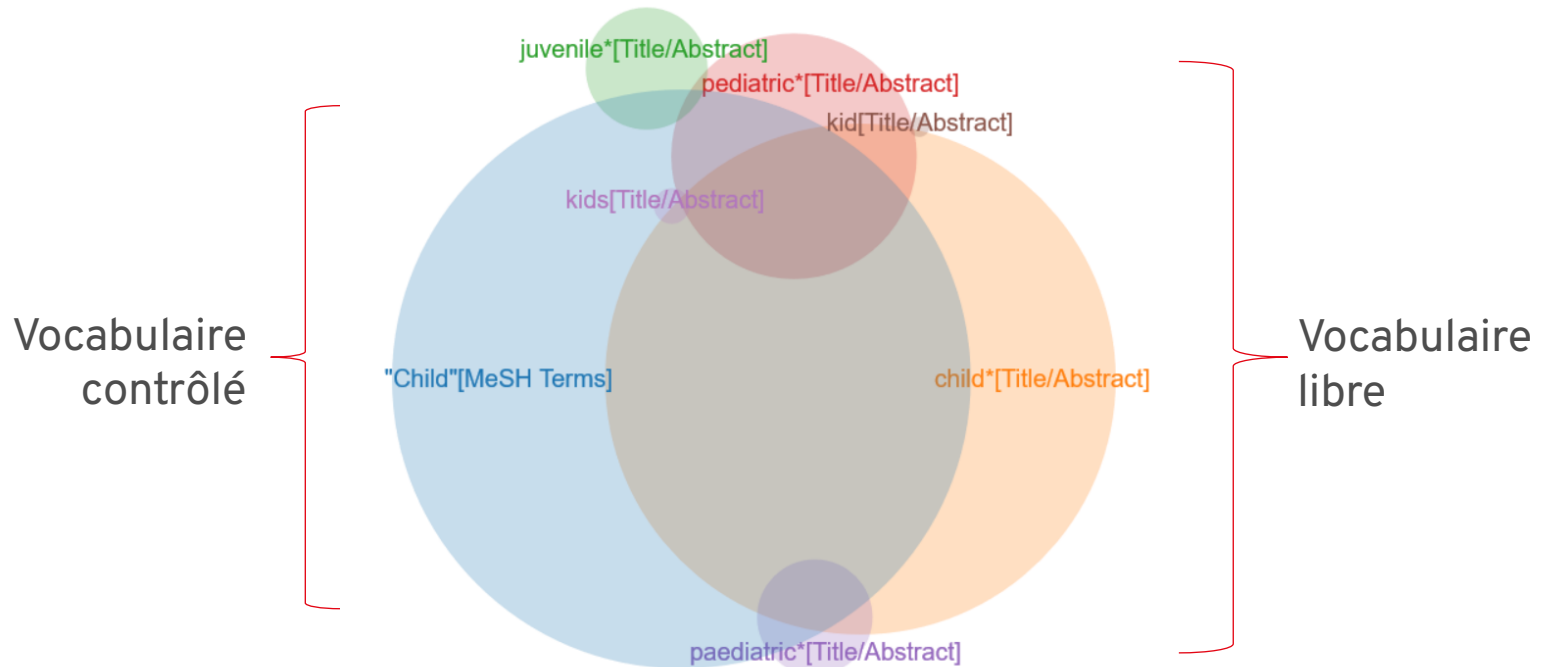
juvenile*[Title/Abstract]

pediatric*[Title/Abstract]

kid[Title/Abstract]

kids[Title/Abstract]

Vocabulaire contrôlé

"Child"[MeSH Terms]

child*[Title/Abstract]

Vocabulaire libre

paediatric*[Title/Abstract]